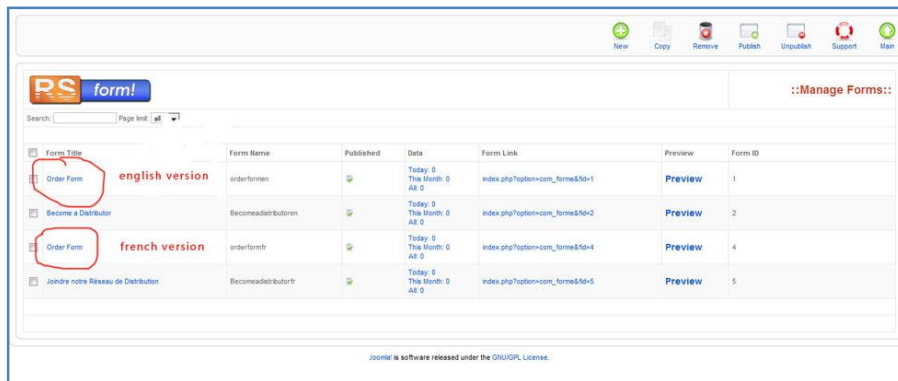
New Copy Remove Publish Unpublish Support Main

RS form!

::Manage Forms::

Search: Page limit: all

| | Form Title | Form Name | Published | Data | Form Link | Preview | Form ID |
|---|---|---|---|---|---|---|---|
| | Order Form english version | orderformen | | Today: 0 This Month: 0 All: 0 | index.php?option=com_forme&fid=1 | Preview | 1 |
| | Become a Distributor | Becomeadistributoren | | Today: 0 This Month: 0 All: 0 | index.php?option=com_forme&fid=2 | Preview | 2 |
| | Order Form french version | orderformfr | | Today: 0 This Month: 0 All: 0 | index.php?option=com_forme&fid=4 | Preview | 4 |
| | Joindre notre Réseau de Distribution | Becomeadistributorfr | | Today: 0 This Month: 0 All: 0 | index.php?option=com_forme&fid=5 | Preview | 5 |

Joomla! is software released under the GNU/GPL License.